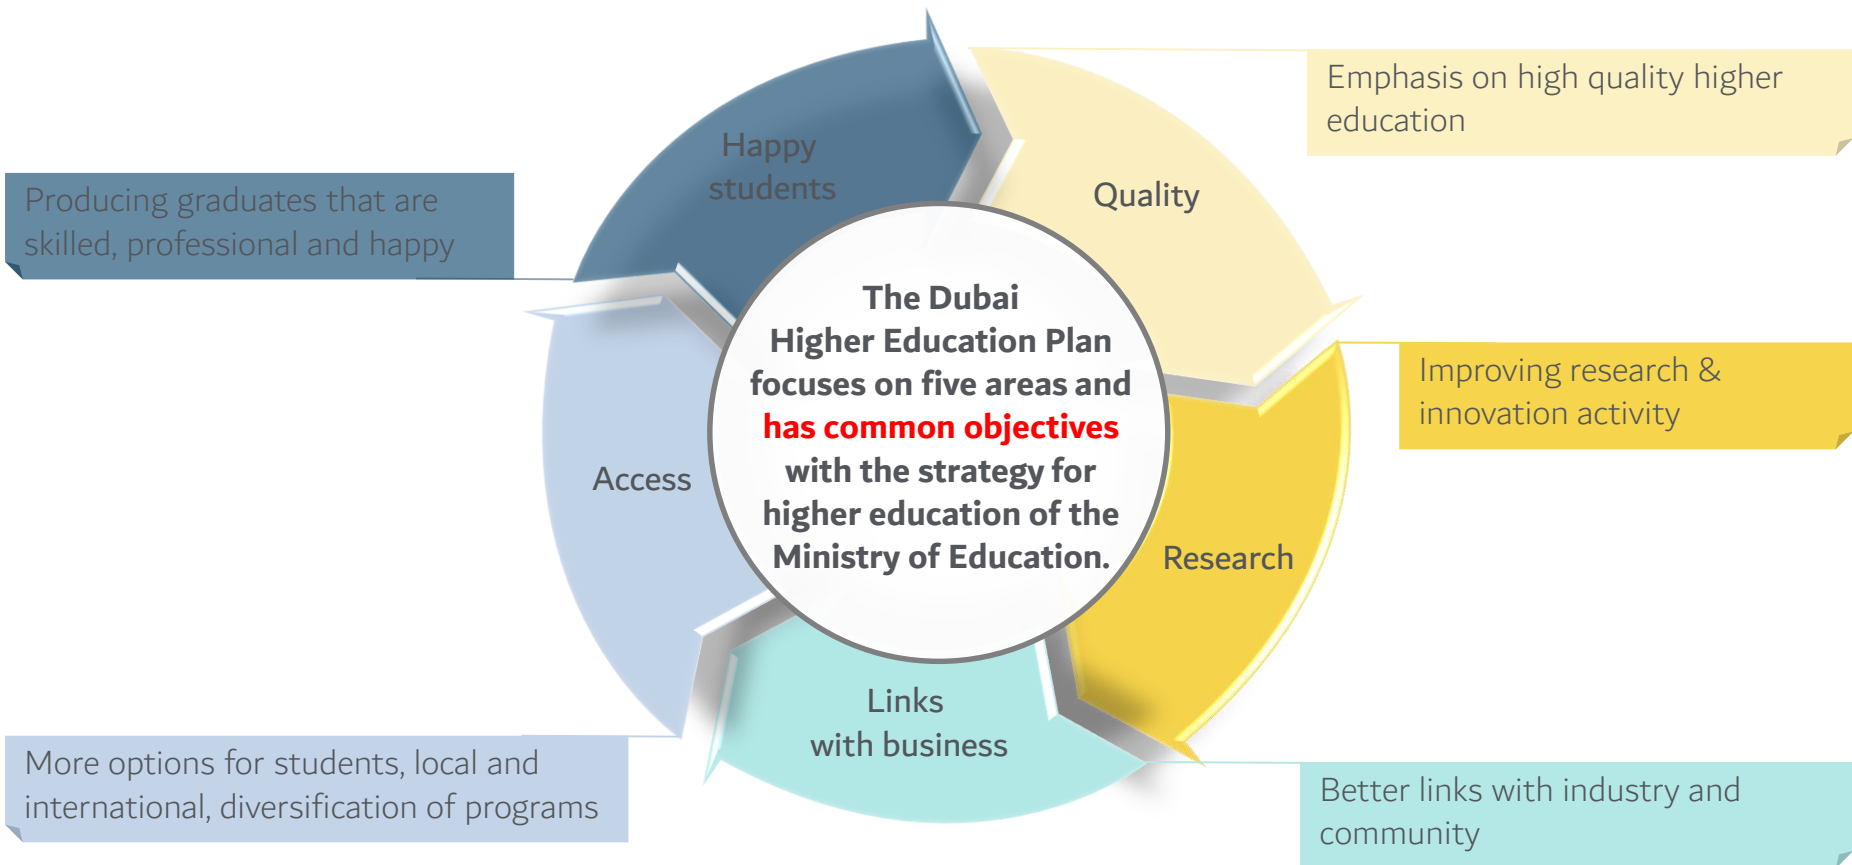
Producing graduates that are skilled, professional and happy

Happy students

Emphasis on high quality higher education

Quality

The Dubai Higher Education Plan focuses on five areas and has common objectives with the strategy for higher education of the Ministry of Education.

Access

Improving research & innovation activity

Research

Links with business

More options for students, local and international, diversification of programs

Better links with industry and community